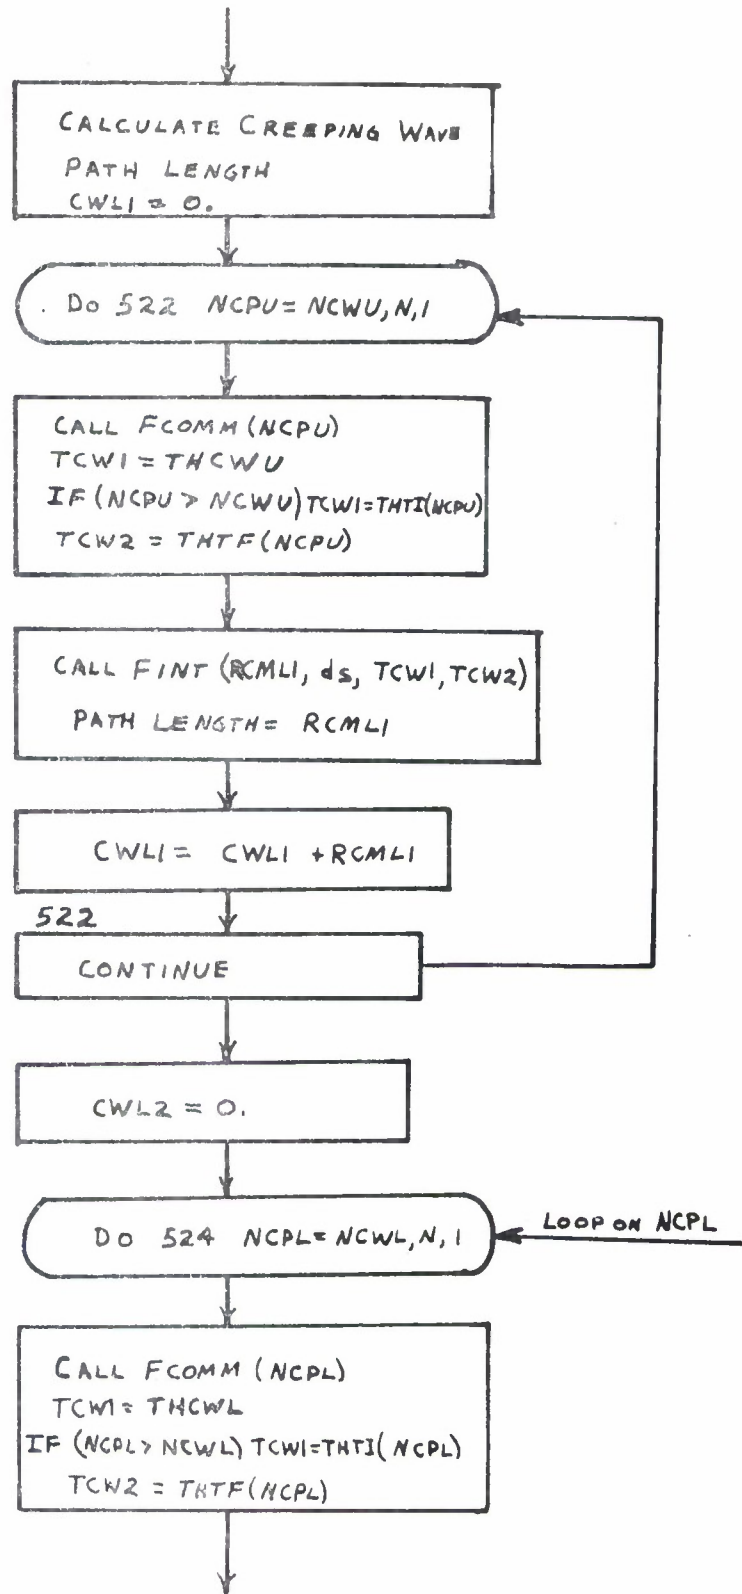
CALCULATE CREEPING WAVE PATH LENGTH
CWL1 = 0.

Do 522 NCPU= NCWU, N, 1

CALL FCOMM (NCPU)
TCW1 = THCWU
IF (NCPU > NCWU) TCW1=THTI(NCPU)
TCW2 = THTF(NCPU)

CALL FINT (RCML1, ds, TCW1, TCW2)
PATH LENGTH= RCML1

CWL1= CWL1 +RCML1

522

CONTINUE

CWL2 = 0.

Do 524 NCPL= NCWL, N, 1

LOOP ON NCPL

CALL FCOMM (NCPL)
TCW1= THCWL
IF (NCPL > NCWL) TCW1=THTI(NCPL)
TCW2 = THTF(NCPL)